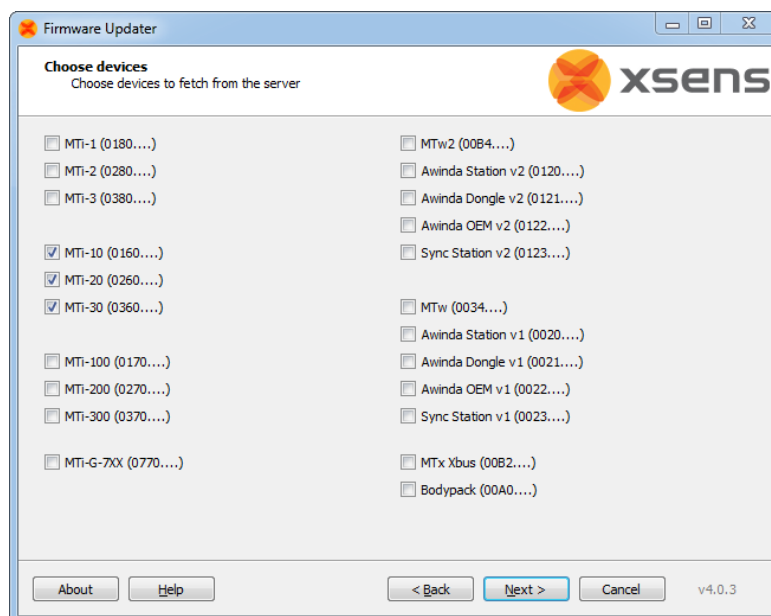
Firmware Updater

Choose devices
Choose devices to fetch from the server

xsens

MTi-1 (0180....)
MTi-2 (0280....)
MTi-3 (0380....)

MTi-10 (0160....)
MTi-20 (0260....)
MTi-30 (0360....)

MTi-100 (0170....)
MTi-200 (0270....)
MTi-300 (0370....)

MTi-G-7XX (0770....)

MTw2 (00B4....)
Awinda Station v2 (0120....)
Awinda Dongle v2 (0121....)
Awinda OEM v2 (0122....)
Sync Station v2 (0123....)

MTw (0034....)
Awinda Station v1 (0020....)
Awinda Dongle v1 (0021....)
Awinda OEM v1 (0022....)
Sync Station v1 (0023....)

MTx Xbus (00B2....)
Bodypack (00A0....)

About | Help | < Back | Next > | Cancel | v4.0.3